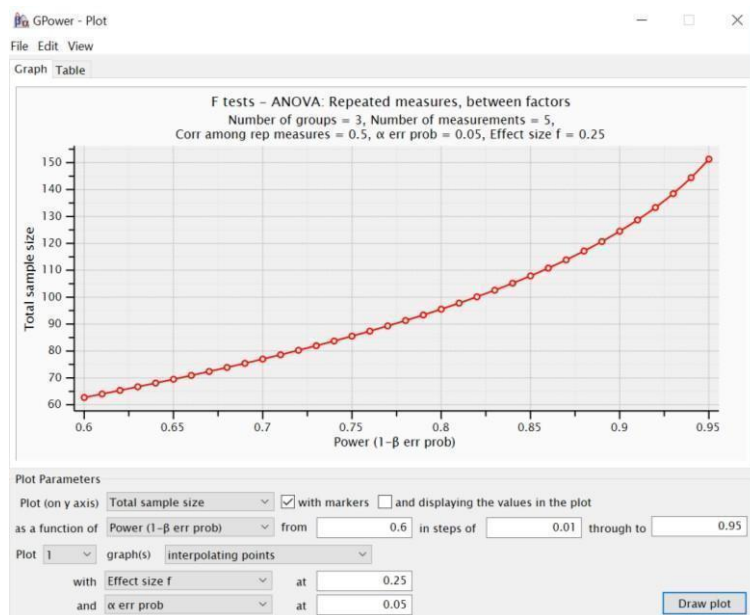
GPower - Plot

File Edit View

Graph Table

F tests – ANOVA: Repeated measures, between factors
Number of groups = 3, Number of measurements = 5,
Corr among rep measures = 0.5, α err prob = 0.05, Effect size f = 0.25

Total sample size

150
140
130
120
110
100
90
80
70
60

0.6 0.65 0.7 0.75 0.8 0.85 0.9 0.95

Power (1–β err prob)

Plot Parameters

Plot (on y axis) Total sample size with markers and displaying the values in the plot

as a function of Power (1–β err prob) from 0.6 in steps of 0.01 through to 0.95

Plot 1 graph(s) interpolating points

with Effect size f at 0.25

and α err prob at 0.05

Draw plot